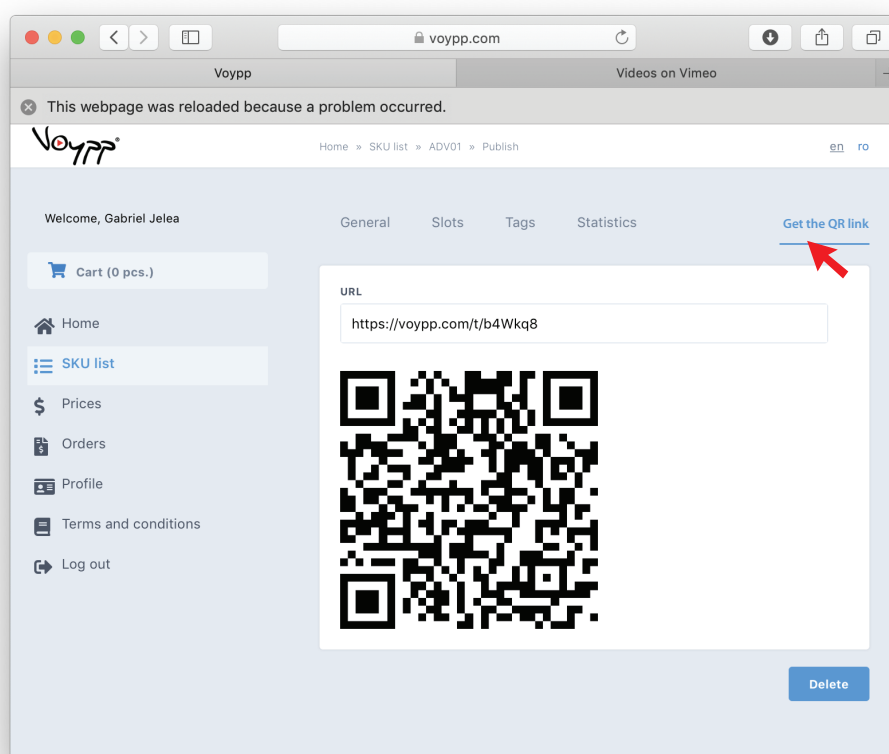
voypp.com

Voypp

Videos on Vimeo

This webpage was reloaded because a problem occurred.

Voypp

Home » SKU list » ADV01 » Publish

en ro

Welcome, Gabriel Jelea

Cart (0 pcs.)

Home

SKU list

Prices

Orders

Profile

Terms and conditions

Log out

General Slots Tags Statistics Get the QR link

URL

https://voypp.com/t/b4Wkq8

Delete